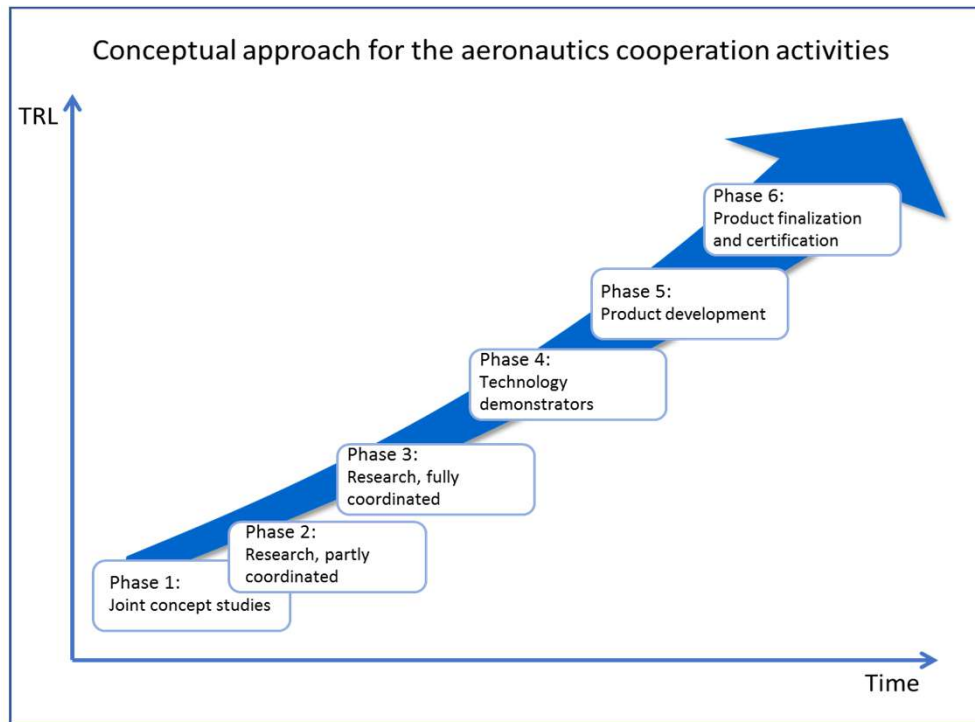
Conceptual approach for the aeronautics cooperation activities

TRL

Phase 1:
Joint concept studies

Phase 2:
Research, partly coordinated

Phase 3:
Research, fully coordinated

Phase 4:
Technology demonstrators

Phase 5:
Product development

Phase 6:
Product finalization and certification

Time